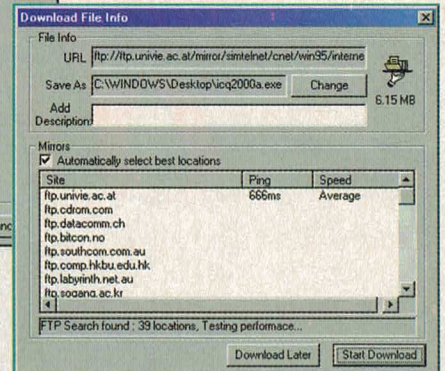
Download File Info

File Info

URL ftp://ftp.univie.ac.at/mirror/simtelnet/cnet/win95/interne

Save As C:\WINDOWS\Desktop\icq2000a.exe Change

6.15 MB

Add Description

Mirrors

Automatically select best locations

| Site | Ping | Speed |
|---|---|---|
| ftp.univie.ac.at | 666ms | Average |
| ftp.cdrom.com | | |
| ftp.datacomm.ch | | |
| ftp.bitcon.no | | |
| ftp.southcom.com.au | | |
| ftp.comp.hkbu.edu.hk | | |
| ftp.labyrinth.net.au | | |
| ftp.sogang.ac.kr | | |

FTP Search found : 39 locations, Testing performace...

Download Later Start Download